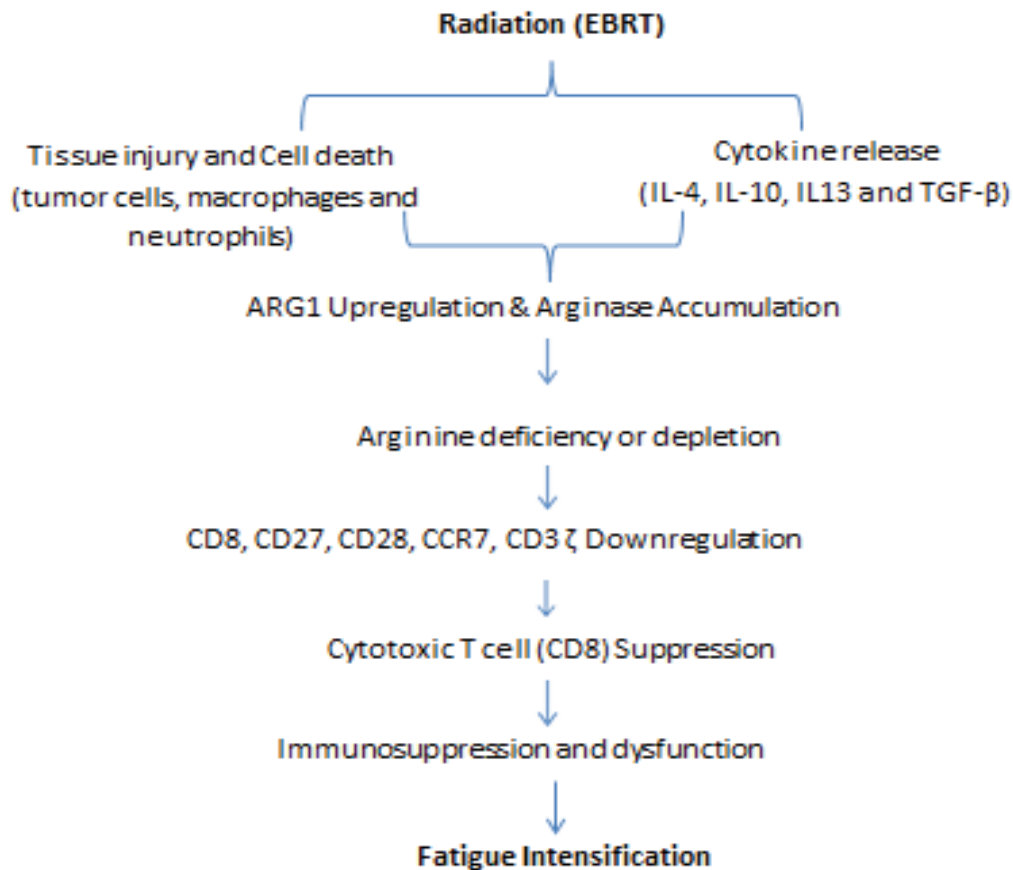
Radiation (EBRT)

Tissue injury and Cell death (tumor cells, macrophages and neutrophils)

Cytokine release (IL-4, IL-10, IL13 and TGF-β)

ARG1 Upregulation & Arginase Accumulation

Arginine deficiency or depletion

CD8, CD27, CD28, CCR7, CD3 ζ Downregulation

Cytotoxic T cell (CD8) Suppression

Immunosuppression and dysfunction

Fatigue Intensification